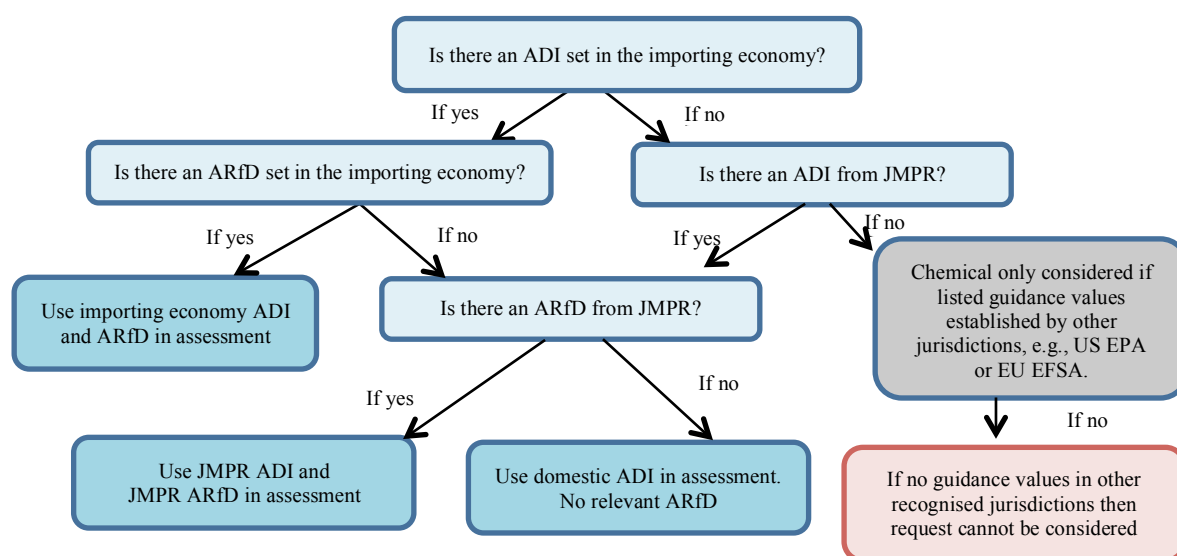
Is there an ADI set in the importing economy?

If yes

If no

Is there an ARfD set in the importing economy?

Is there an ADI from JMPR?

If yes

If no

If yes

If no

Use importing economy ADI and ARfD in assessment

Is there an ARfD from JMPR?

Chemical only considered if listed guidance values established by other jurisdictions, e.g., US EPA or EU EFSA.

If yes

If no

If no

Use JMPR ADI and JMPR ARfD in assessment

Use domestic ADI in assessment. No relevant ARfD

If no guidance values in other recognised jurisdictions then request cannot be considered